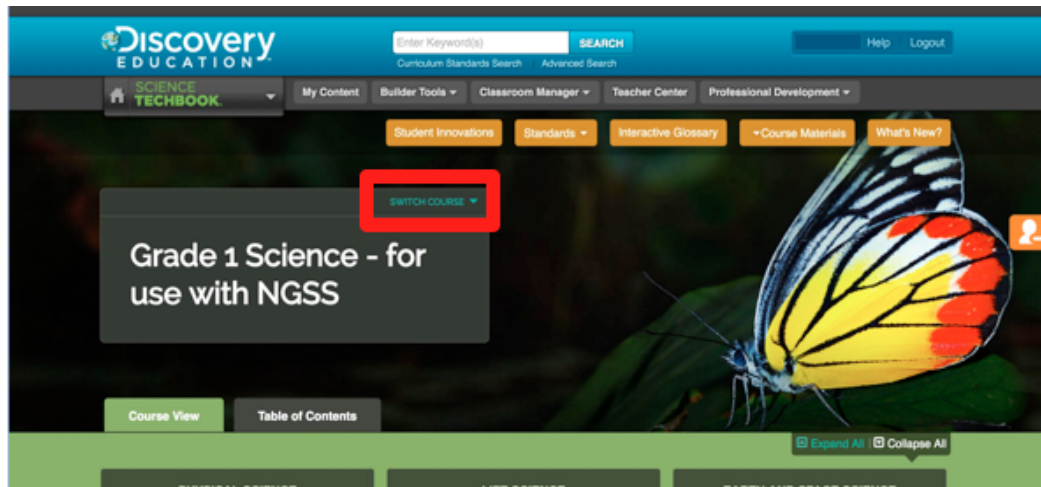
Discovery EDUCATION

Enter Keyword(s) SEARCH
Curriculum Standards Search Advanced Search

Help Logout

SCIENCE TECHBOOK

My Content Builder Tools Classroom Manager Teacher Center Professional Development

Student Innovations Standards Interactive Glossary Course Materials What's New?

SWITCH COURSE

Grade 1 Science - for use with NGSS

Course View Table of Contents

Expand All Collapse All

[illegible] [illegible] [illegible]